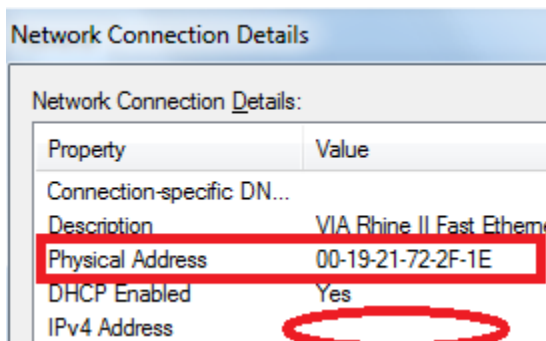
Network Connection Details

Network Connection Details:

| Property | Value |
|---|---|
| Connection-specific DN... | |
| Description | VIA Rhine II Fast Etheme |
| Physical Address | 00-19-21-72-2F-1E |
| DHCP Enabled | Yes |
| IPv4 Address | |